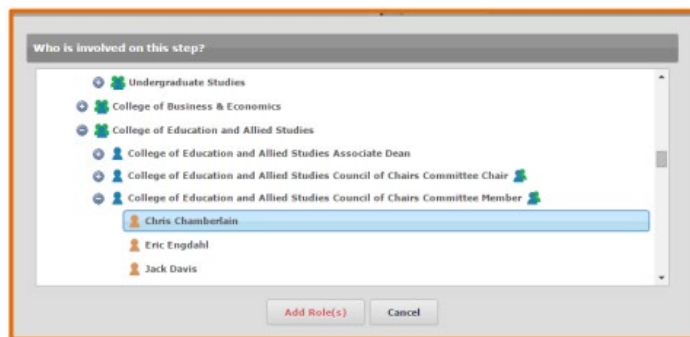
Who is involved on this step?

Undergraduate Studies

College of Business & Economics

College of Education and Allied Studies

College of Education and Allied Studies Associate Dean

College of Education and Allied Studies Council of Chairs Committee Chair

College of Education and Allied Studies Council of Chairs Committee Member

Chris Chamberlain

Eric Engdahl

Jack Davis

Add Role(s)

Cancel